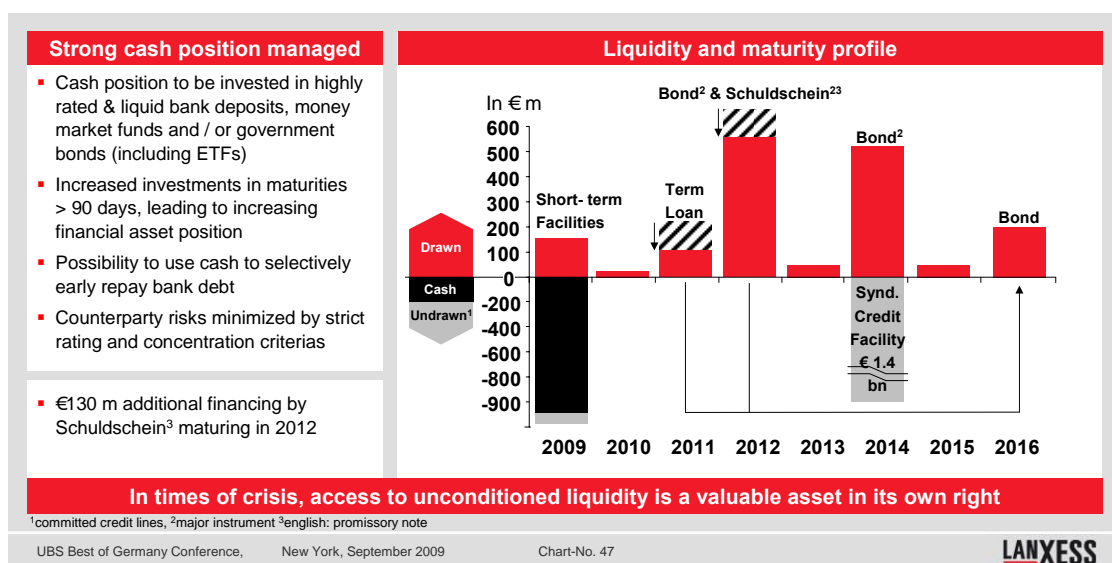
Strong cash position managed

- Cash position to be invested in highly rated & liquid bank deposits, money market funds and / or government bonds (including ETFs)
- Increased investments in maturities > 90 days, leading to increasing financial asset position
- Possibility to use cash to selectively early repay bank debt
- Counterparty risks minimized by strict rating and concentration criterias

- €130 m additional financing by Schuldschein$^3$ maturing in 2012

Liquidity and maturity profile

In € m

Bond$^2$ & Schuldschein$^{23}$

Bond$^2$

Short- term Facilities

Term Loan

Bond

Drawn

Cash

Undrawn$^1$

Synd. Credit Facility € 1.4 bn

600
500
400
300
200
100
0
-200
-400
-600
-800
-900

2009 2010 2011 2012 2013 2014 2015 2016

In times of crisis, access to unconditioned liquidity is a valuable asset in its own right

$^1$committed credit lines, $^2$major instrument $^3$english: promissory note

UBS Best of Germany Conference, New York, September 2009 Chart-No. 47

LANXESS